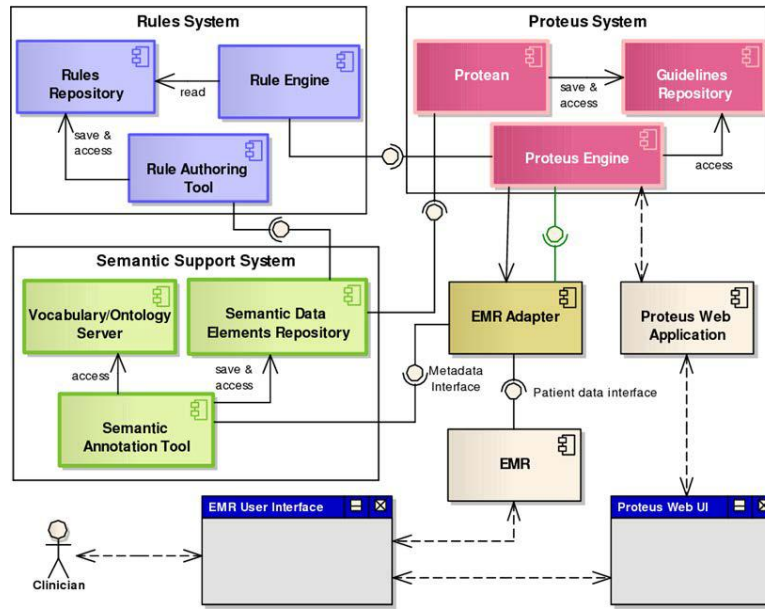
Rules System

Rules Repository

read

Rule Engine

save & access

Rule Authoring Tool

Proteus System

Protean

save & access

Guidelines Repository

Proteus Engine

access

Semantic Support System

Vocabulary/Ontology Server

Semantic Data Elements Repository

access

save & access

Semantic Annotation Tool

EMR Adapter

Proteus Web Application

Metadata Interface

Patient data interface

EMR

EMR User Interface

Proteus Web UI

Clinician